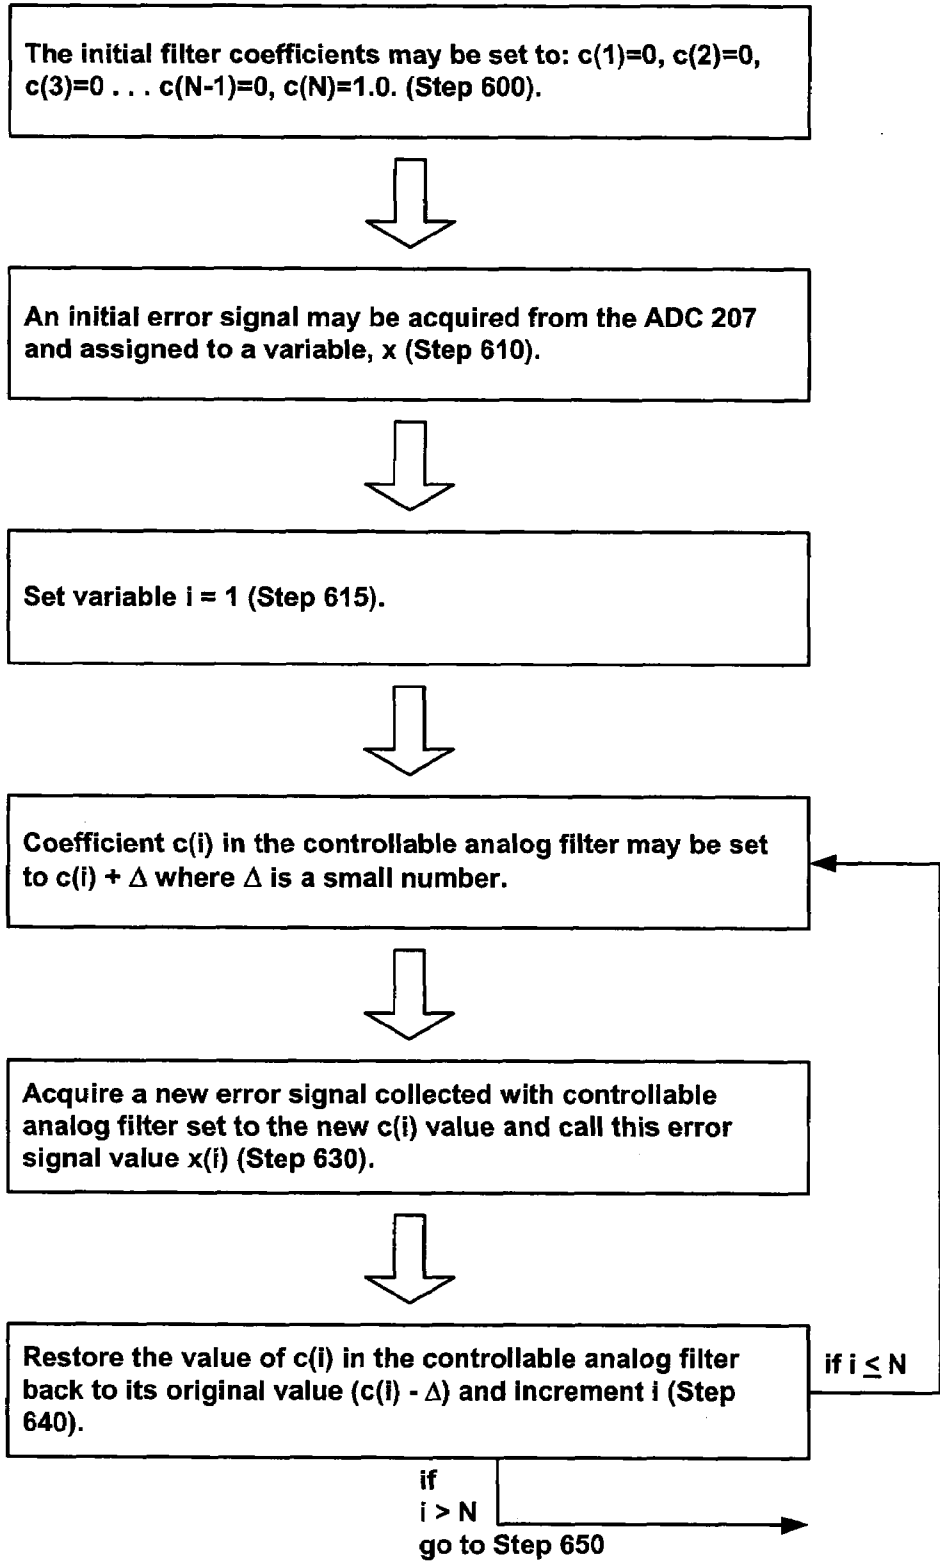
The initial filter coefficients may be set to: c(1)=0, c(2)=0, c(3)=0 . . . c(N-1)=0, c(N)=1.0. (Step 600).

An initial error signal may be acquired from the ADC 207 and assigned to a variable, x (Step 610).

Set variable i = 1 (Step 615).

Coefficient c(i) in the controllable analog filter may be set to c(i) + $\Delta$ where $\Delta$ is a small number.

Acquire a new error signal collected with controllable analog filter set to the new c(i) value and call this error signal value x(i) (Step 630).

Restore the value of c(i) in the controllable analog filter back to its original value (c(i) - $\Delta$) and increment i (Step 640).

if i $\leq$ N

if i > N go to Step 650